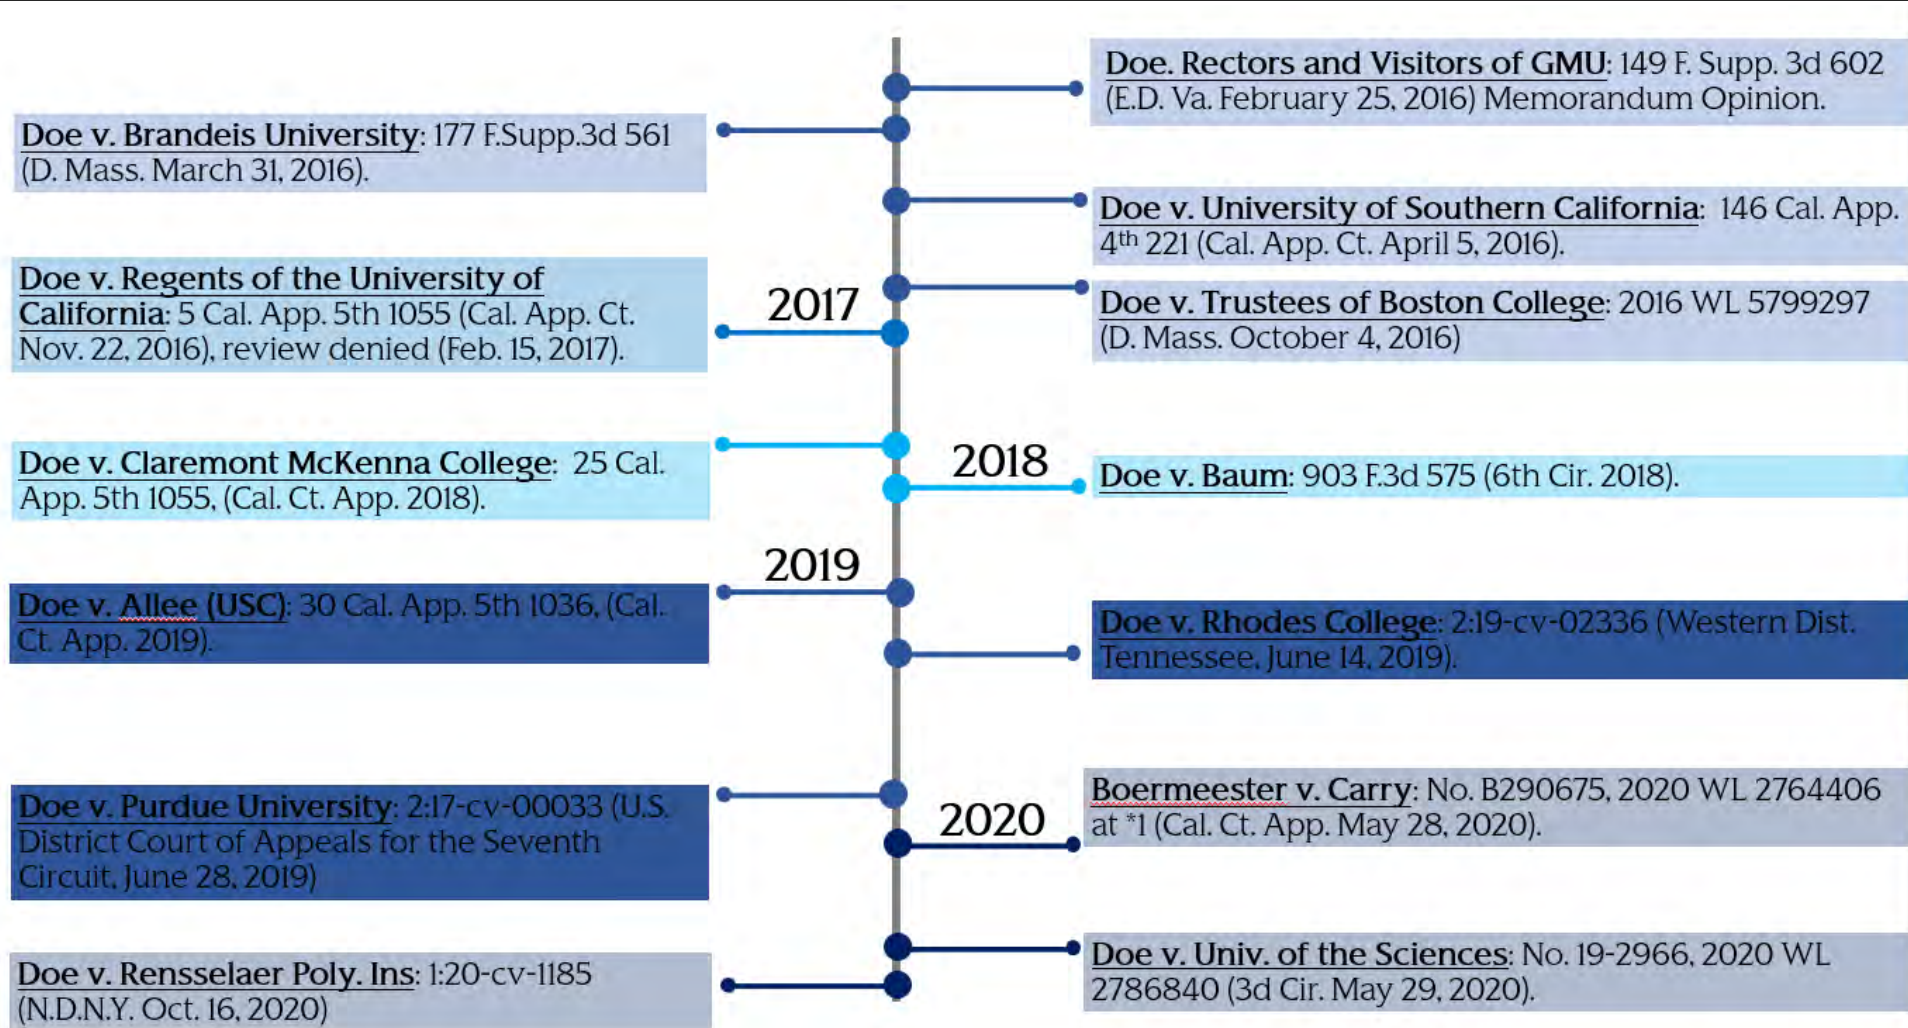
Doe. Rectors and Visitors of GMU: 149 F. Supp. 3d 602 (E.D. Va. February 25, 2016) Memorandum Opinion.

Doe v. Brandeis University: 177 F.Supp.3d 561 (D. Mass. March 31, 2016).

Doe v. University of Southern California: 146 Cal. App. 4$^{th}$ 221 (Cal. App. Ct. April 5, 2016).

Doe v. Regents of the University of California: 5 Cal. App. 5th 1055 (Cal. App. Ct. Nov. 22, 2016), review denied (Feb. 15, 2017).

2017

Doe v. Trustees of Boston College: 2016 WL 5799297 (D. Mass. October 4, 2016)

Doe v. Claremont McKenna College: 25 Cal. App. 5th 1055, (Cal. Ct. App. 2018).

2018

Doe v. Baum: 903 F.3d 575 (6th Cir. 2018).

2019

Doe v. Allee (USC): 30 Cal. App. 5th 1036, (Cal. Ct. App. 2019).

Doe v. Rhodes College: 2:19-cv-02336 (Western Dist. Tennessee, June 14, 2019).

Doe v. Purdue University: 2:17-cv-00033 (U.S. District Court of Appeals for the Seventh Circuit, June 28, 2019)

2020

Boermeester v. Carry: No. B290675, 2020 WL 2764406 at *1 (Cal. Ct. App. May 28, 2020).

Doe v. Univ. of the Sciences: No. 19-2966, 2020 WL 2786840 (3d Cir. May 29, 2020).

Doe v. Rensselaer Poly. Ins: 1:20-cv-1185 (N.D.N.Y. Oct. 16, 2020)